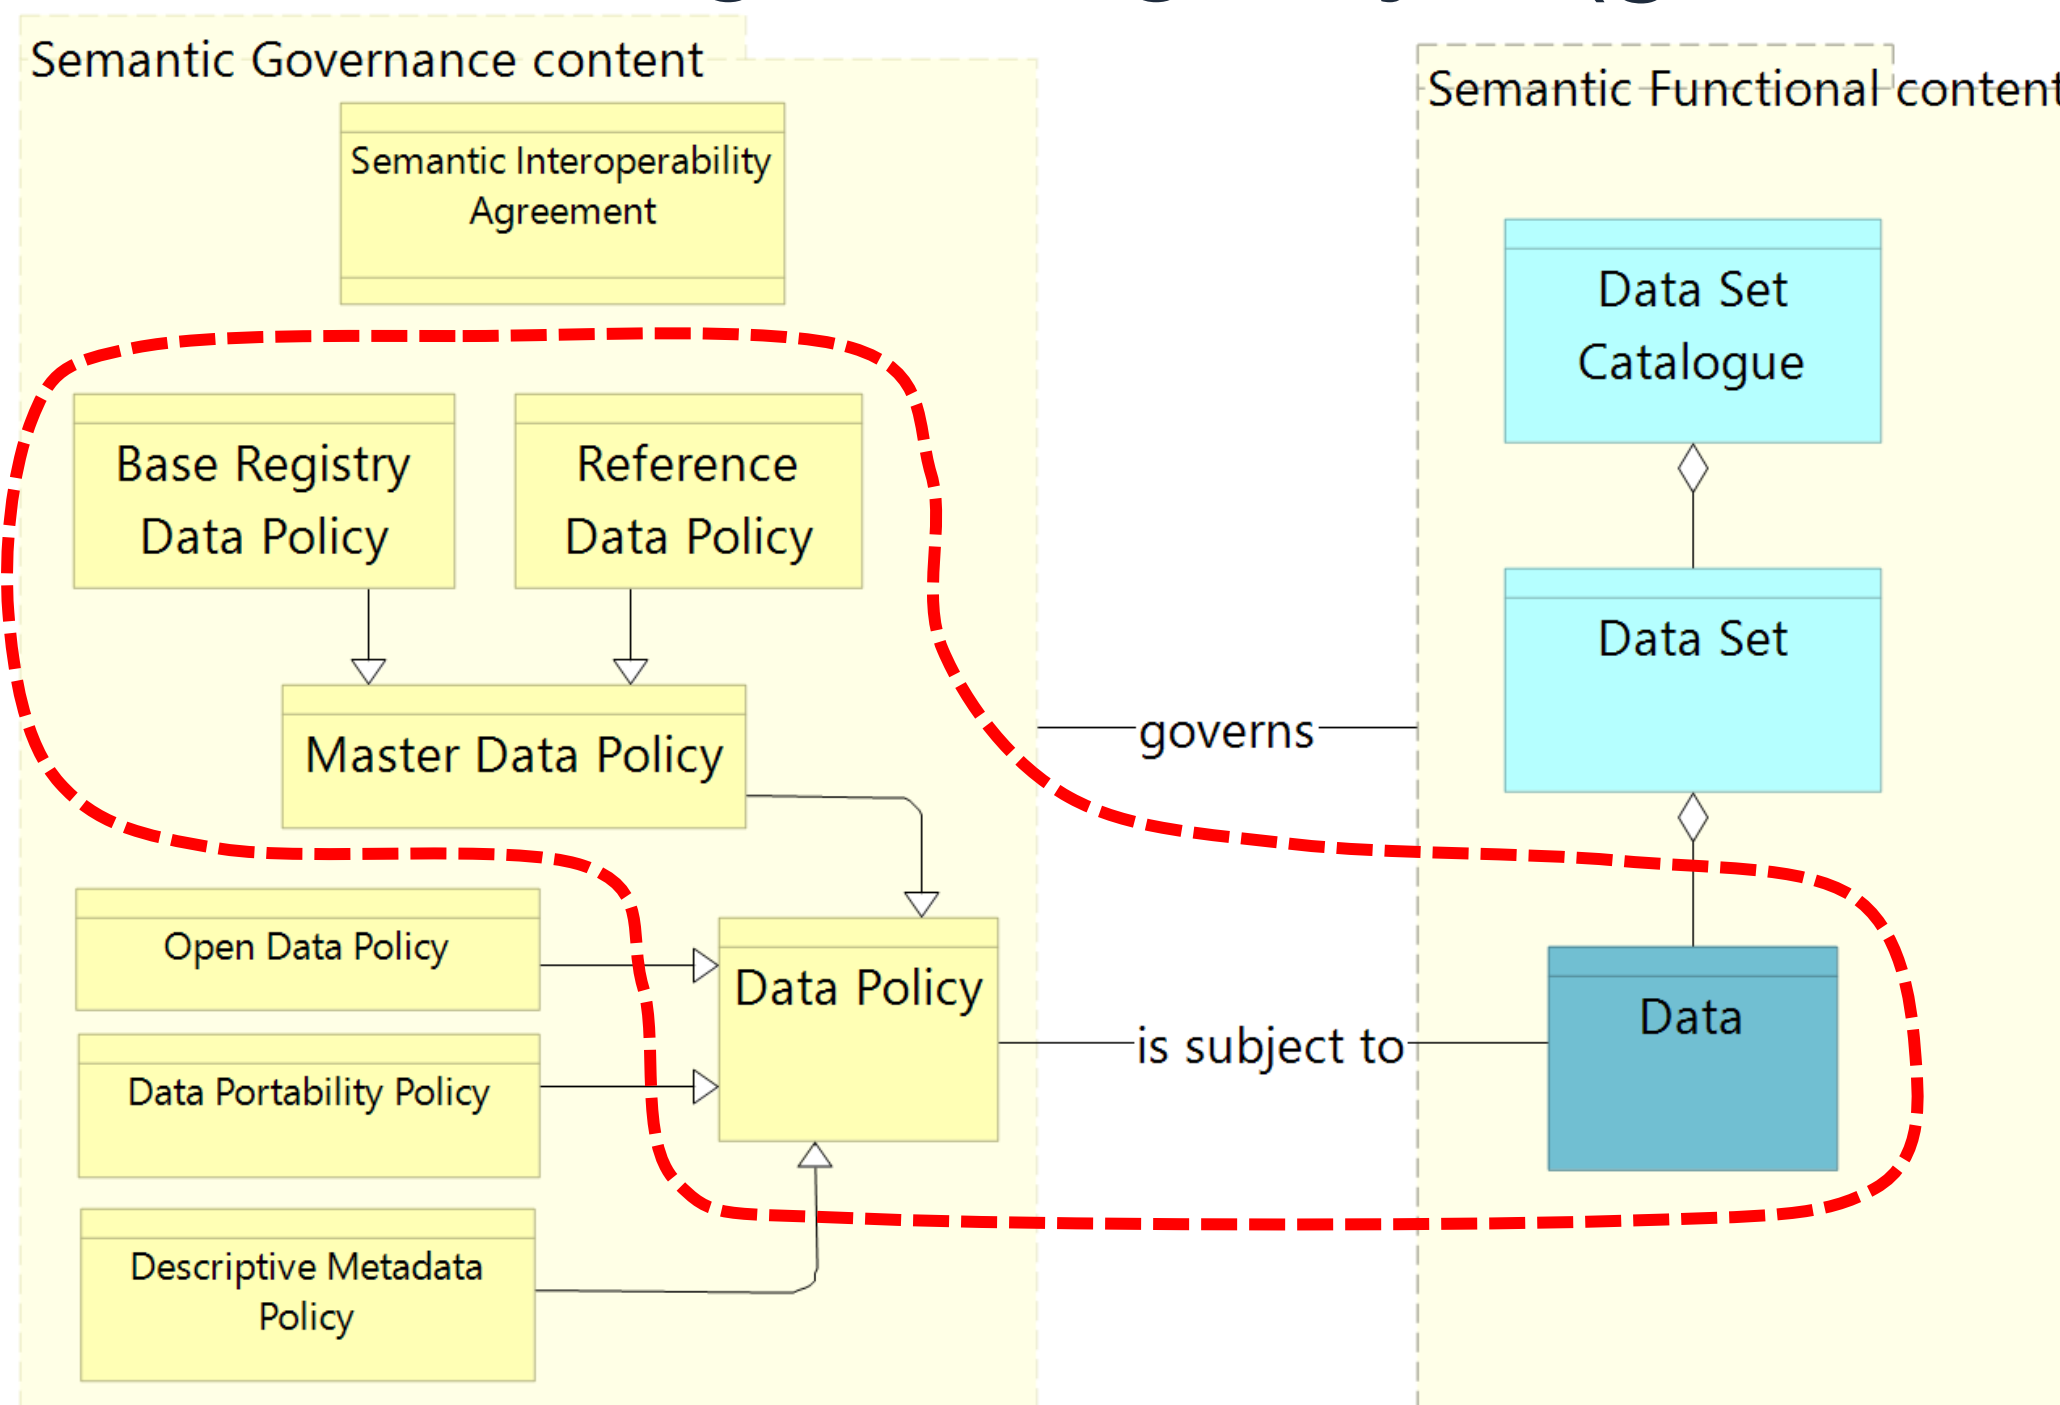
Semantic Governance content

Semantic Interoperability Agreement

Base Registry Data Policy

Reference Data Policy

Master Data Policy

Open Data Policy

Data Portability Policy

Descriptive Metadata Policy

Data Policy

governs

is subject to

Semantic Functional content

Data Set Catalogue

Data Set

Data